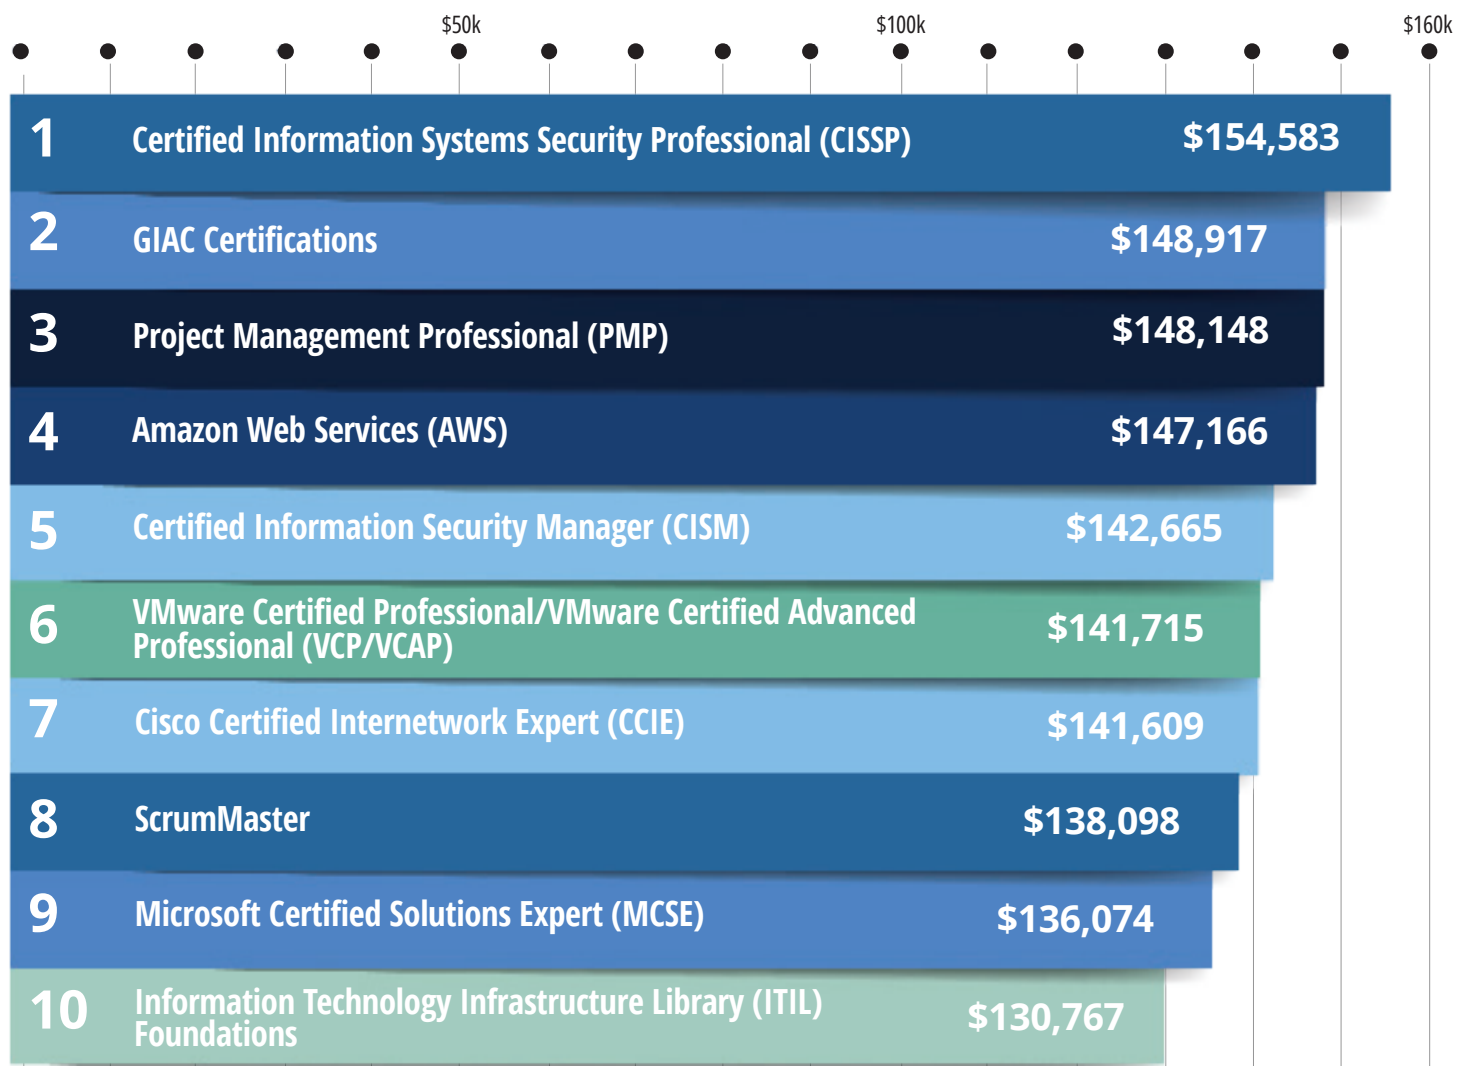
$50k $100k $160k

1 Certified Information Systems Security Professional (CISSP) $154,583

2 GIAC Certifications $148,917

3 Project Management Professional (PMP) $148,148

4 Amazon Web Services (AWS) $147,166

5 Certified Information Security Manager (CISM) $142,665

6 VMware Certified Professional/VMware Certified Advanced Professional (VCP/VCAP) $141,715

7 Cisco Certified Internetwork Expert (CCIE) $141,609

8 ScrumMaster $138,098

9 Microsoft Certified Solutions Expert (MCSE) $136,074

10 Information Technology Infrastructure Library (ITIL) Foundations $130,767